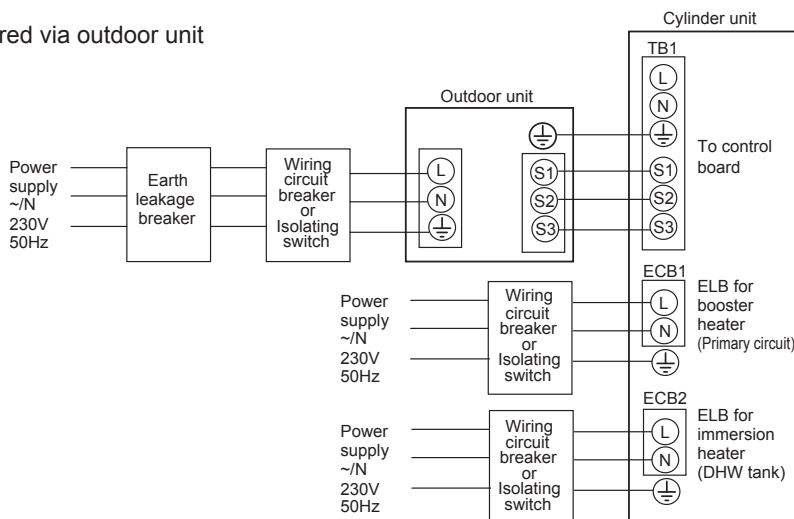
red via outdoor unit

Cylinder unit

TB1

L
N
⏚

To control board

Outdoor unit

⏚

Power supply ~/N 230V 50Hz

Earth leakage breaker

Wiring circuit breaker or Isolating switch

L
N
⏚

S1
S2
S3

S1
S2
S3

ECB1

Power supply ~/N 230V 50Hz

Wiring circuit breaker or Isolating switch

L
N
⏚

ELB for booster heater (Primary circuit)

ECB2

Power supply ~/N 230V 50Hz

Wiring circuit breaker or Isolating switch

L
N
⏚

ELB for immersion heater (DHW tank)